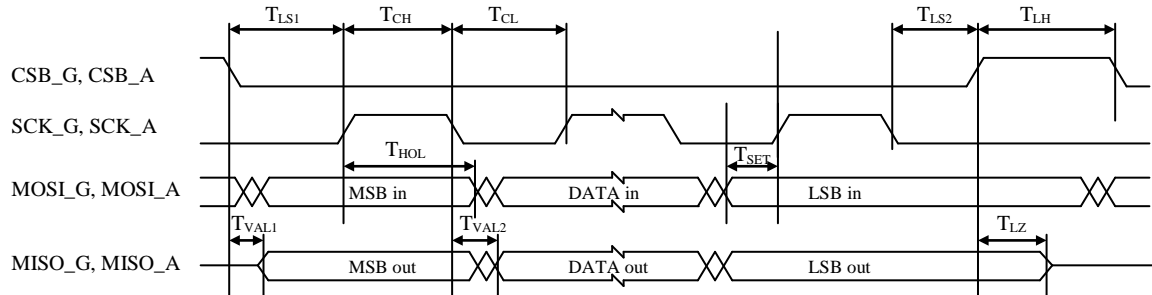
$T_{LS1}$
$T_{CH}$
$T_{CL}$
$T_{LS2}$
$T_{LH}$
CSB_G, CSB_A
SCK_G, SCK_A
$T_{HOL}$
$T_{SET}$
MOSI_G, MOSI_A
MSB in
DATA in
LSB in
$T_{VAL1}$
$T_{VAL2}$
$T_{LZ}$
MISO_G, MISO_A
MSB out
DATA out
LSB out